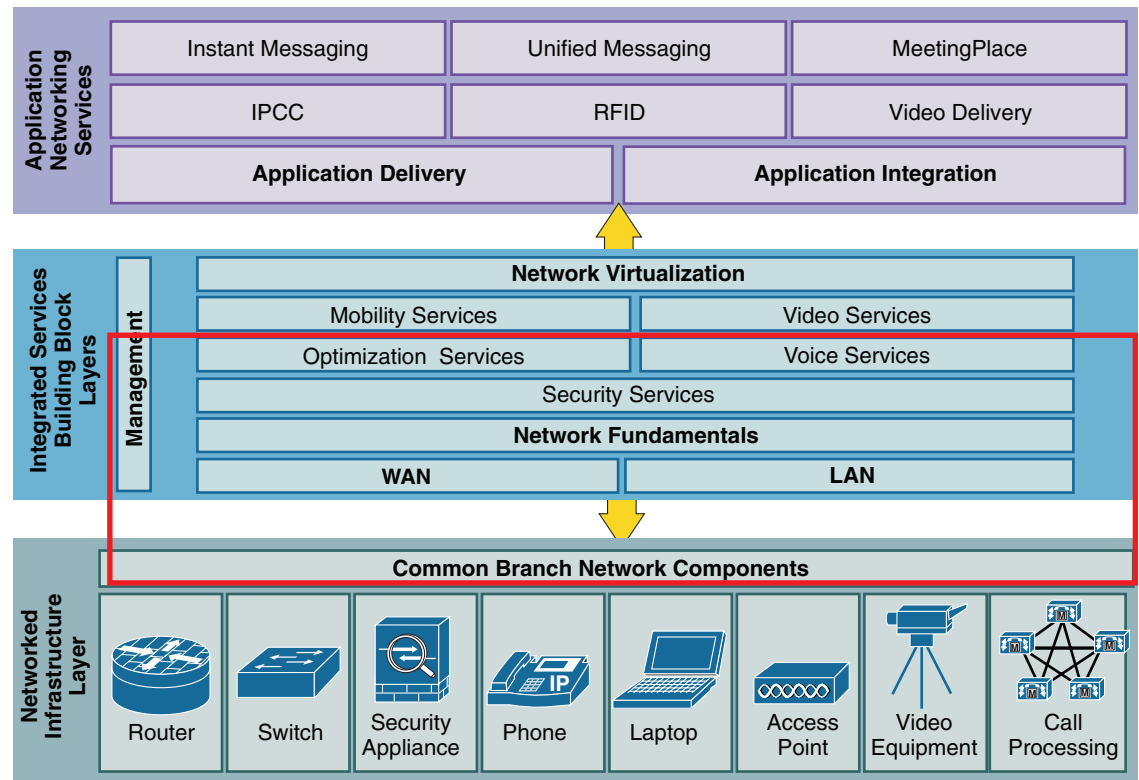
Application Networking Services

Instant Messaging
Unified Messaging
MeetingPlace
IPCC
RFID
Video Delivery
Application Delivery
Application Integration

Integrated Services Building Block Layers

Management

Network Virtualization
Mobility Services
Video Services
Optimization Services
Voice Services
Security Services
Network Fundamentals
WAN
LAN

Networked Infrastructure Layer

Common Branch Network Components

Router
Switch
Security Appliance
IP
Phone
Laptop
Access Point
Video Equipment
M
M
M
M
M
Call Processing